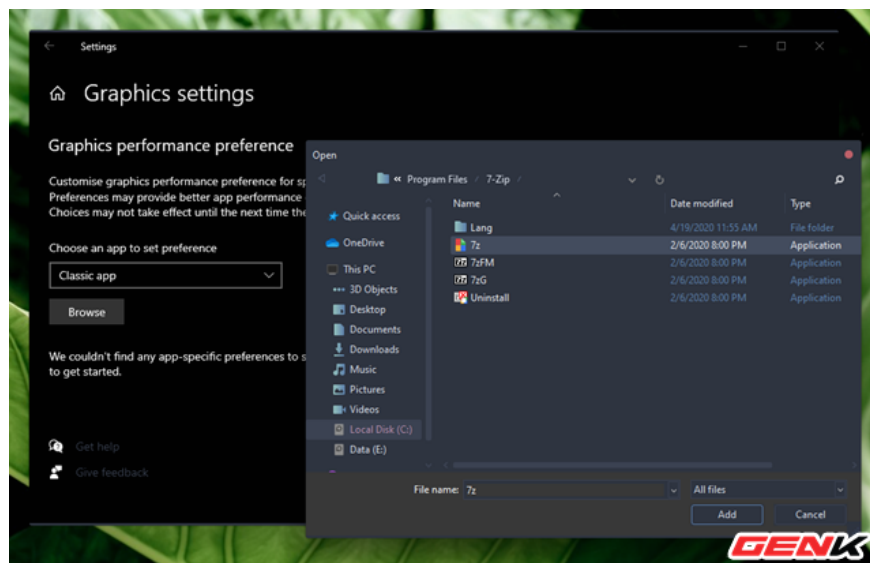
Settings

Graphics settings

Graphics performance preference

Customise graphics performance preference for sp
Preferences may provide better app performance
Choices may not take effect until the next time the

Choose an app to set preference

Classic app

Browse

We couldn't find any app-specific preferences to s
to get started.

Get help

Give feedback

Open

« Program Files › 7-Zip ›

Quick access
OneDrive
This PC
3D Objects
Desktop
Documents
Downloads
Music
Pictures
Videos
Local Disk (C:)
Data (E:)

| Name | Date modified | Type |
|---|---|---|
| Lang | 4/19/2020 11:55 AM | File folder |
| 7z | 2/6/2020 8:00 PM | Application |
| 7zFM | 2/6/2020 8:00 PM | Application |
| 7zG | 2/6/2020 8:00 PM | Application |
| Uninstall | 2/6/2020 8:00 PM | Application |

File name: 7z
All files
Add
Cancel

GENK